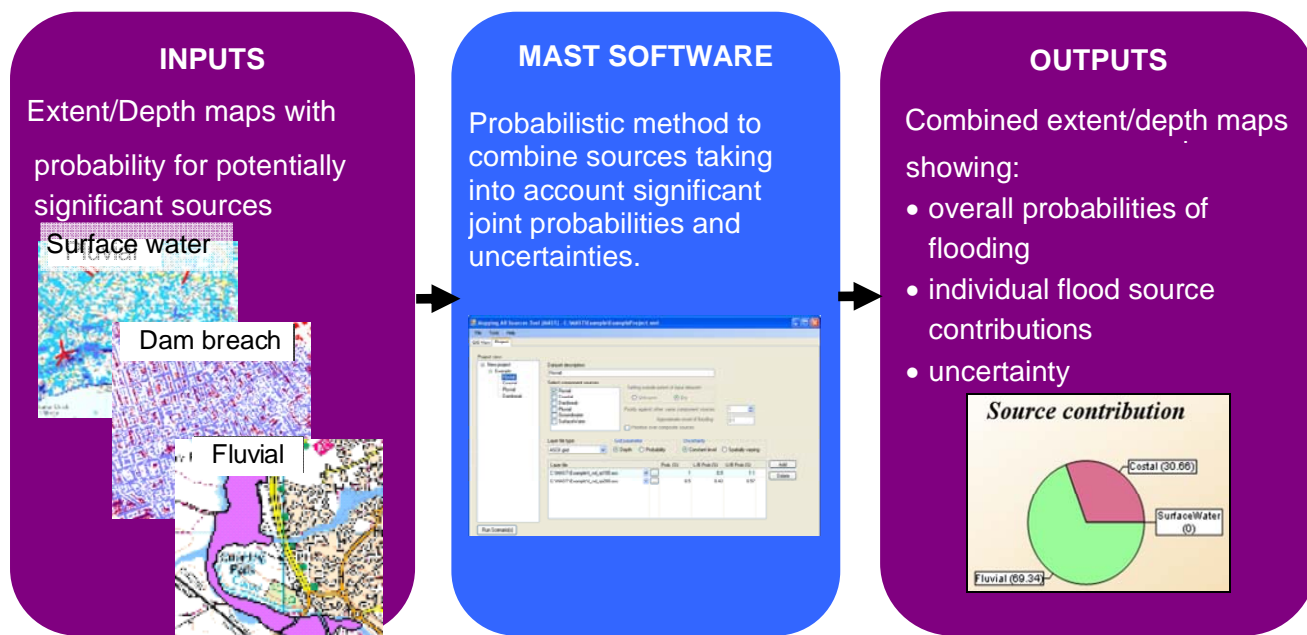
INPUTS

Extent/Depth maps with probability for potentially significant sources

Surface water

Dam breach

Fluvial

MAST SOFTWARE

Probabilistic method to combine sources taking into account significant joint probabilities and uncertainties.

OUTPUTS

Combined extent/depth maps showing:

• overall probabilities of flooding
• individual flood source contributions
• uncertainty

Source contribution

Costal (30.66)

SurfaceWater (0)

Fluvial (69.34)